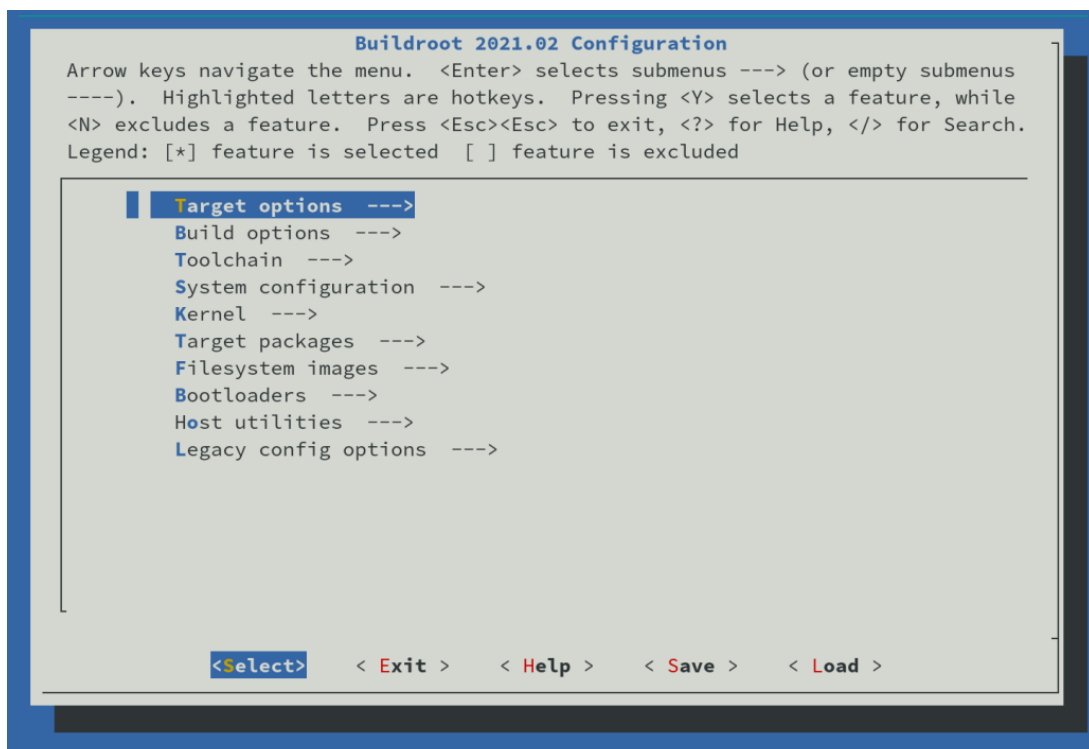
Buildroot 2021.02 Configuration

Arrow keys navigate the menu. <Enter> selects submenus ---> (or empty submenus ----). Highlighted letters are hotkeys. Pressing <Y> selects a feature, while <N> excludes a feature. Press <Esc><Esc> to exit, <?> for Help, </> for Search. Legend: [*] feature is selected [ ] feature is excluded

Target options --->
Build options --->
Toolchain --->
System configuration --->
Kernel --->
Target packages --->
Filesystem images --->
Bootloaders --->
Host utilities --->
Legacy config options --->

<Select> < Exit > < Help > < Save > < Load >